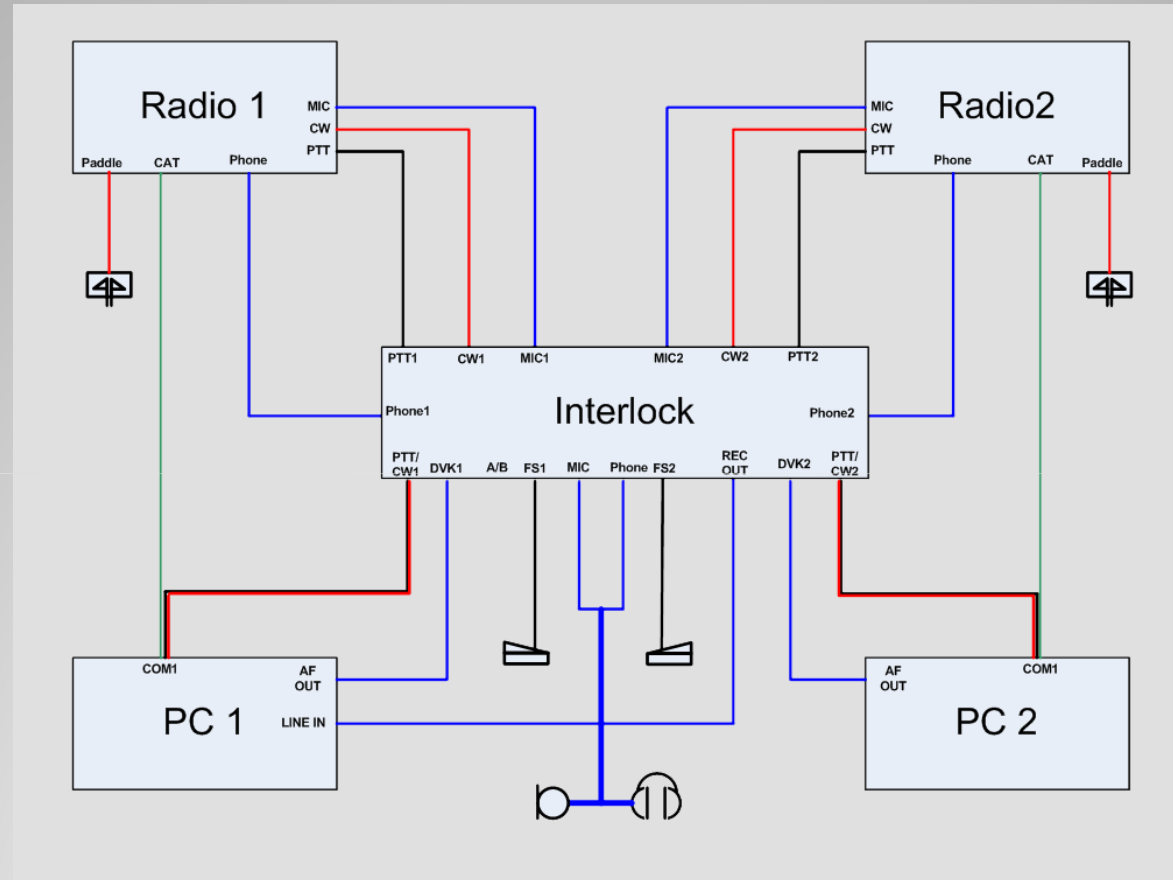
Radio 1
MIC
CW
PTT
Paddle
CAT
Phone

Radio2
MIC
CW
PTT
Phone
CAT
Paddle

PTT1
CW1
MIC1
MIC2
CW2
PTT2
Phone1
Interlock
Phone2
PTT/ CW1
DVK1
A/B
FS1
MIC
Phone
FS2
REC OUT
DVK2
PTT/ CW2

COM1
AF OUT
PC 1
LINE IN

AF OUT
COM1
PC 2